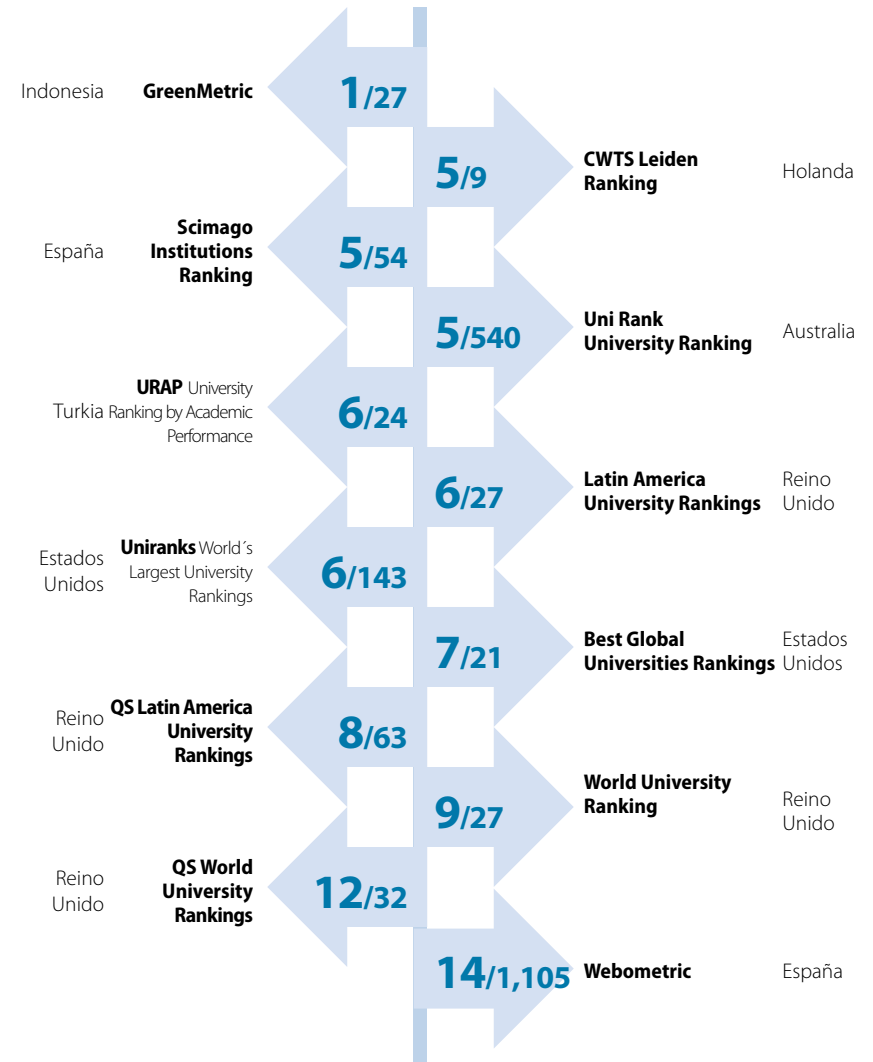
Indonesia **GreenMetric** 1/27

5/9 **CWTS Leiden Ranking** Holanda

España **Scimago Institutions Ranking** 5/54

5/540 **Uni Rank University Ranking** Australia

Turkia **URAP** University Ranking by Academic Performance 6/24

6/27 **Latin America University Rankings** Reino Unido

Estados Unidos **Uniranks** World´s Largest University Rankings 6/143

7/21 **Best Global Universities Rankings** Estados Unidos

Reino Unido **QS Latin America University Rankings** 8/63

9/27 **World University Ranking** Reino Unido

Reino Unido **QS World University Rankings** 12/32

14/1,105 **Webometric** España